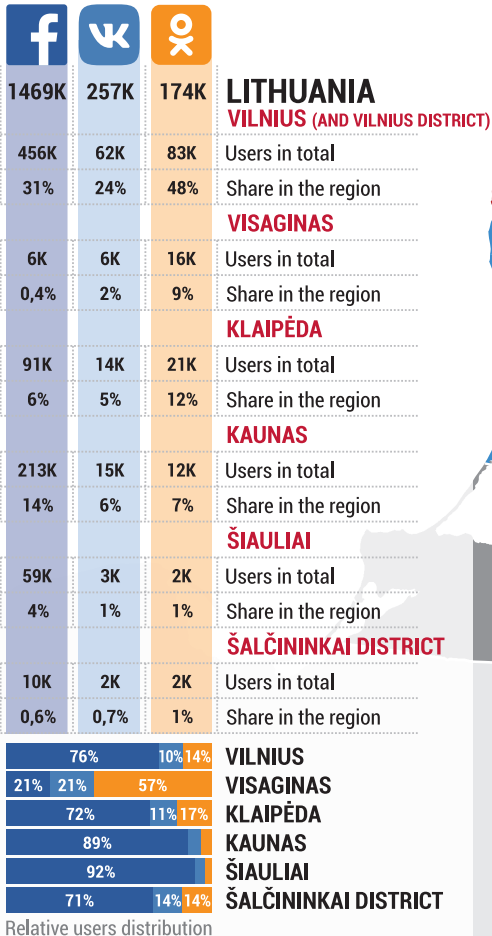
| 1469K | 257K | 174K | LITHUANIA |
|---|---|---|---|
| | | | VILNIUS (AND VILNIUS DISTRICT) |
| 456K | 62K | 83K | Users in total |
| 31% | 24% | 48% | Share in the region |
| | | | VISAGINAS |
| 6K | 6K | 16K | Users in total |
| 0,4% | 2% | 9% | Share in the region |
| | | | KLAIPĖDA |
| 91K | 14K | 21K | Users in total |
| 6% | 5% | 12% | Share in the region |
| | | | KAUNAS |
| 213K | 15K | 12K | Users in total |
| 14% | 6% | 7% | Share in the region |
| | | | ŠIAULIAI |
| 59K | 3K | 2K | Users in total |
| 4% | 1% | 1% | Share in the region |
| | | | ŠALČININKAI DISTRICT |
| 10K | 2K | 2K | Users in total |
| 0,6% | 0,7% | 1% | Share in the region |

76% 10% 14% VILNIUS
21% 21% 57% VISAGINAS
72% 11% 17% KLAIPĖDA
89% KAUNAS
92% ŠIAULIAI
71% 14% 14% ŠALČININKAI DISTRICT
Relative users distribution